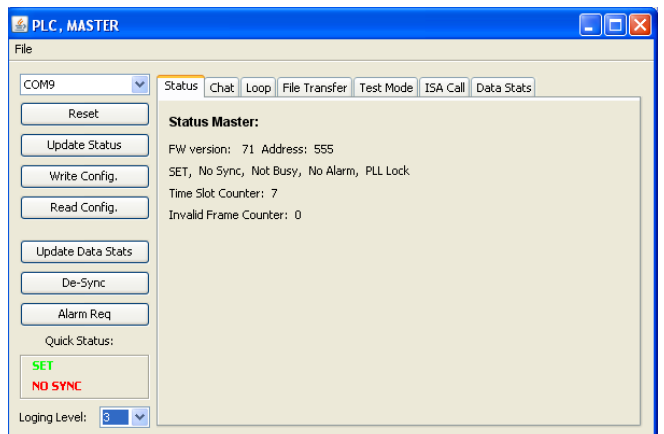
PLC, MASTER

File

COM9

Reset

Update Status

Write Config.

Read Config.

Update Data Stats

De-Sync

Alarm Req

Quick Status:

SET
NO SYNC

Loging Level: 3

Status | Chat | Loop | File Transfer | Test Mode | ISA Call | Data Stats

Status Master:

FW version: 71 Address: 555

SET, No Sync, Not Busy, No Alarm, PLL Lock

Time Slot Counter: 7

Invalid Frame Counter: 0